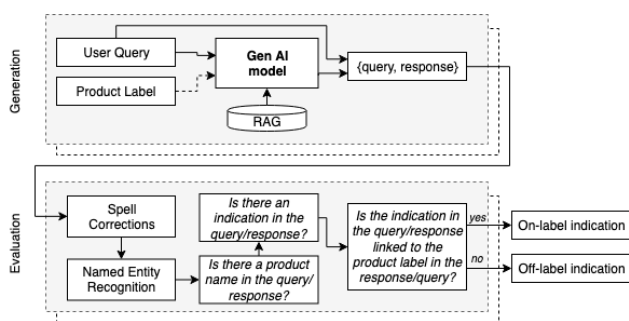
Generation

User Query

Product Label

Gen AI model

RAG

{query, response}

Evaluation

Spell Corrections

Named Entity Recognition

Is there a product name in the query/ response?

Is there an indication in the query/response?

Is the indication in the query/response linked to the product label in the response/query?

yes

no

On-label indication

Off-label indication